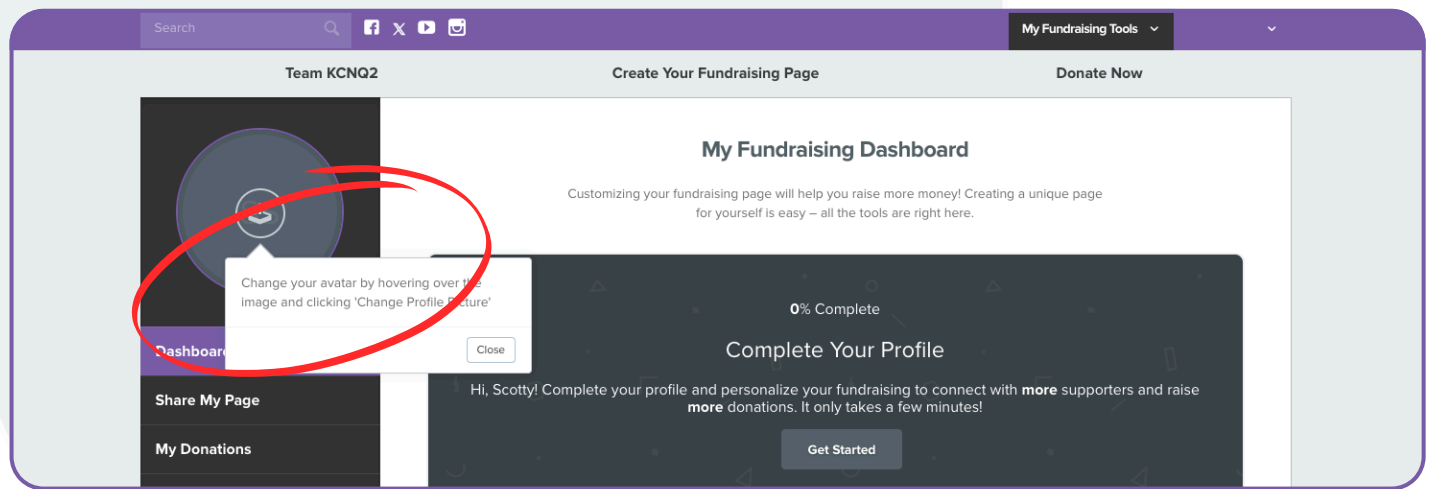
Search

My Fundraising Tools

Team KCNQ2
Create Your Fundraising Page
Donate Now

My Fundraising Dashboard

Customizing your fundraising page will help you raise more money! Creating a unique page for yourself is easy – all the tools are right here.

Change your avatar by hovering over the image and clicking 'Change Profile Picture'

Close

Dashboard
Share My Page
My Donations

0% Complete

Complete Your Profile

Hi, Scotty! Complete your profile and personalize your fundraising to connect with **more** supporters and raise **more** donations. It only takes a few minutes!

Get Started